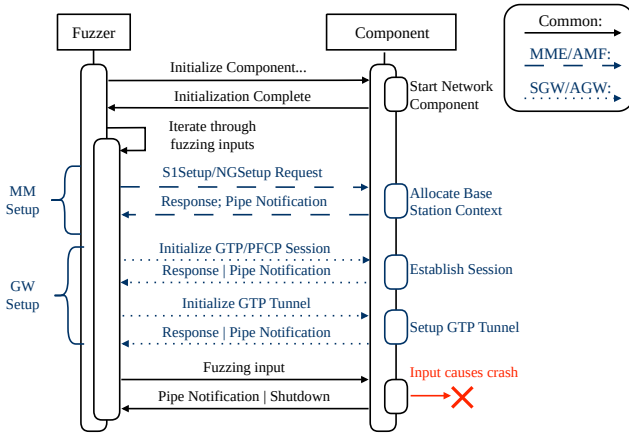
Fuzzer

Component

Common:

MME/AMF:

SGW/AGW:

Initialize Component...

Start Network Component

Initialization Complete

Iterate through fuzzing inputs

MM Setup

S1Setup/NGSetup Request

Allocate Base Station Context

Response; Pipe Notification

GW Setup

Initialize GTP/PFCP Session

Establish Session

Response | Pipe Notification

Initialize GTP Tunnel

Setup GTP Tunnel

Response | Pipe Notification

Fuzzing input

Input causes crash

Pipe Notification | Shutdown